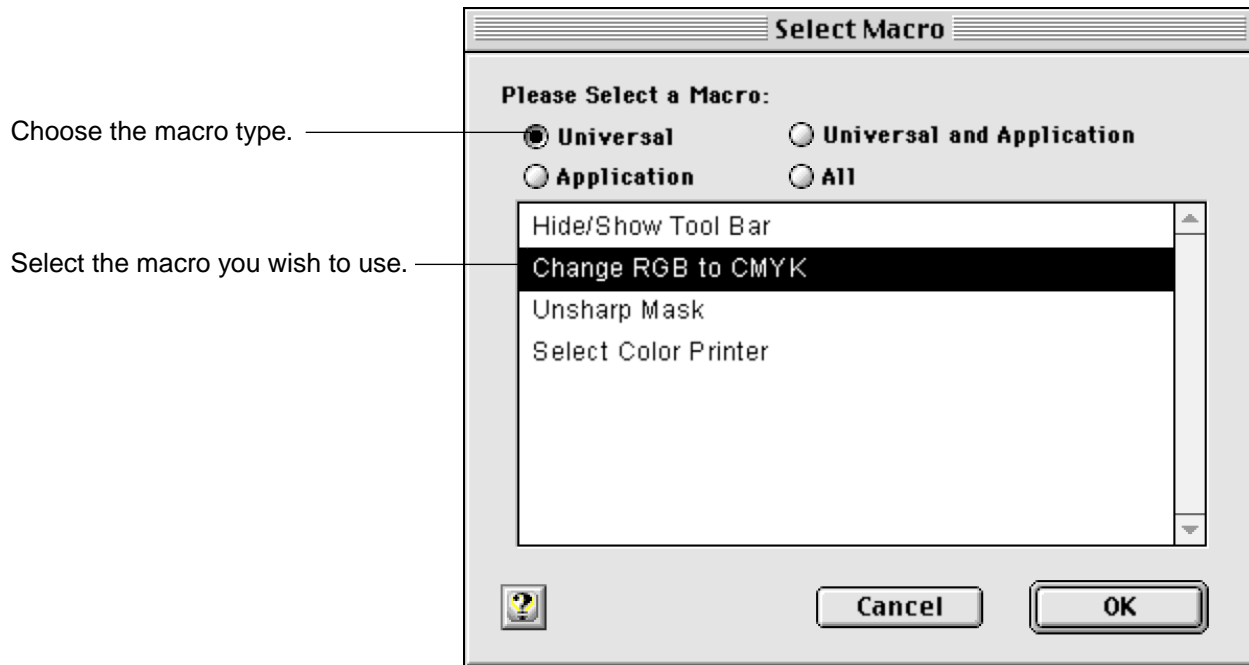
Select Macro

Please Select a Macro:

Choose the macro type.

Universal

Universal and Application

Application

All

Select the macro you wish to use.

Hide/Show Tool Bar

Change RGB to CMYK

Unsharp Mask

Select Color Printer

?

Cancel

OK